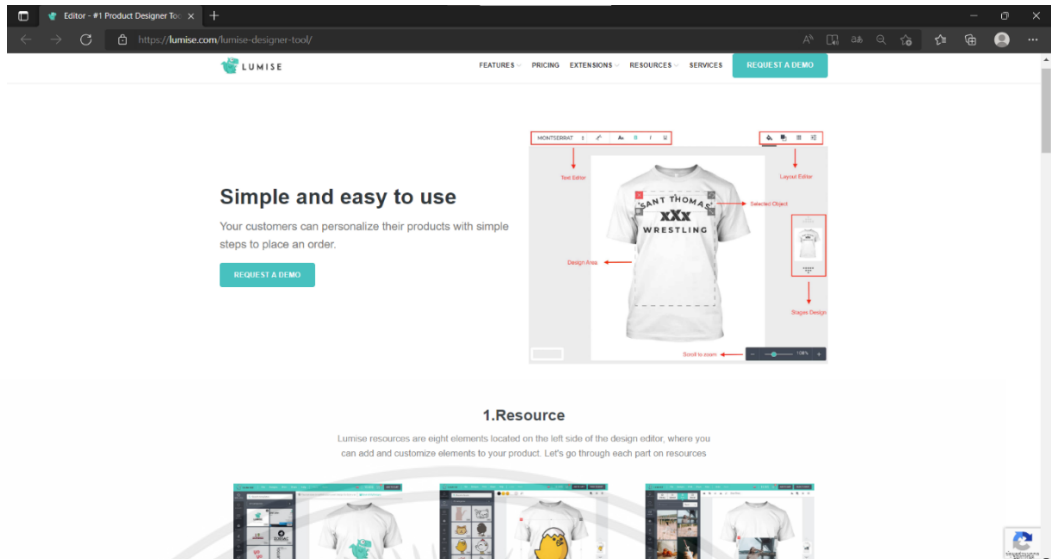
Editor - #1 Product Designer Too ×
+
https://lumise.com/lumise-designer-tool/

LUMISE
FEATURES PRICING EXTENSIONS RESOURCES SERVICES REQUEST A DEMO

Simple and easy to use

Your customers can personalize their products with simple steps to place an order.

REQUEST A DEMO

MONTSERRAT
Text Editor
Layout Editor
SANT THOMAS
xXx
WRESTLING
Selected Object
Design Area
Stages Design
Scroll to zoom
100%

1.Resource

Lumise resources are eight elements located on the left side of the design editor, where you can add and customize elements to your product. Let's go through each part on resources